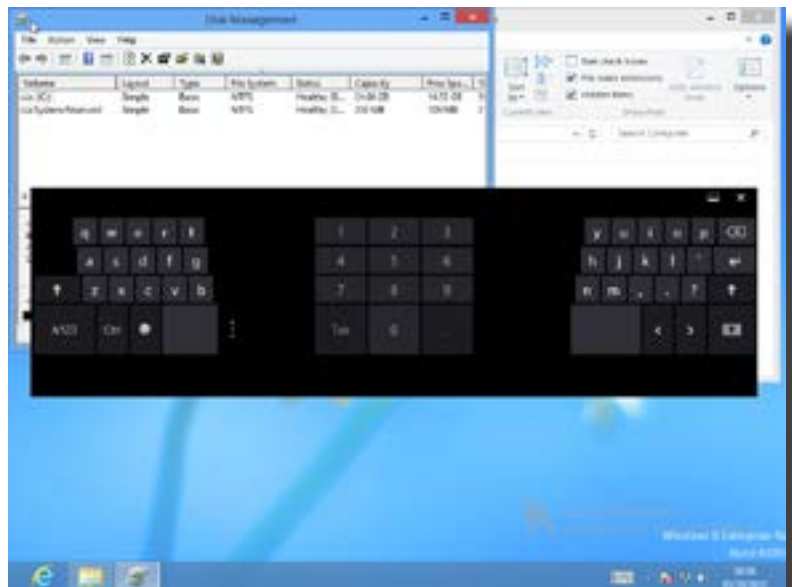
Disk Management

File Action View Help

| Volume | Layout | Type | File System | Status | Capacity | Free Spa... |
|---|---|---|---|---|---|---|
| (C:) | Simple | Basic | NTFS | Healthy (B... | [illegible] | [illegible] |
| System Reserved | Simple | Basic | NTFS | Healthy (S... | 350 MB | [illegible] |

Item check boxes
File name extensions
Hidden items
Options

Search Computer

q w e r t
a s d f g
z x c v b
&123 Ctrl

1 2 3
4 5 6
7 8 9
Tab 0

y u i o p
h j k l
n m , . ?
< >

Windows 8 Enterprise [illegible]
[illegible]